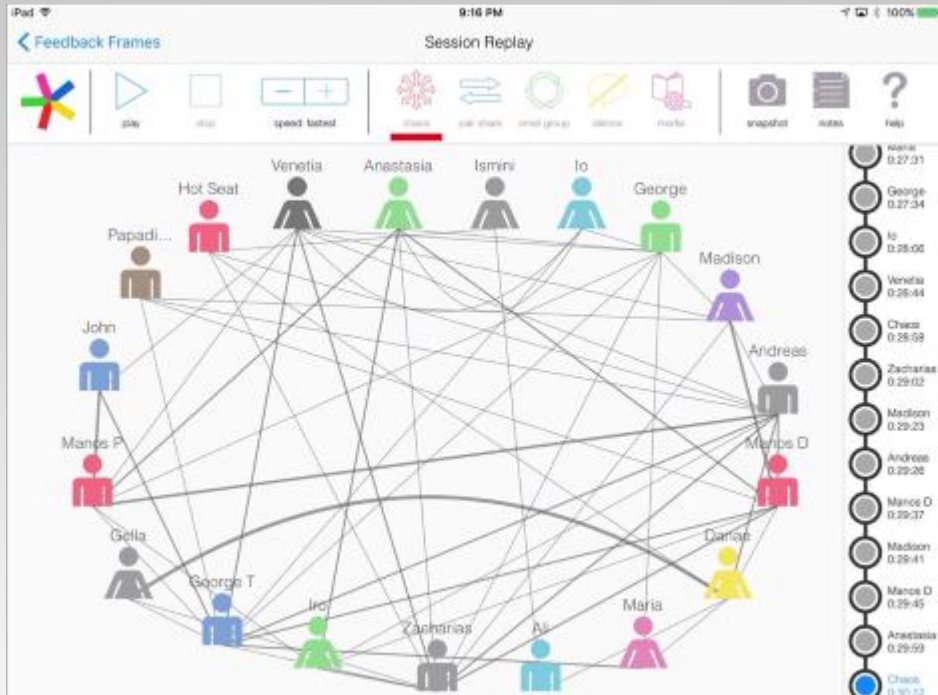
iPad
9:16 PM
100%

Feedback Frames
Session Replay

play
stop
speed: fastest
chaos
pair share
small group
silence
media
snapshot
notes
help

Venetia
Anastasia
Ismini
Io
Hot Seat
George
Papadi...
Madison
John
Andreas
Manos P
Manos D
Gella
Darius
George T
Iro
Maria
Zacharias
Ali

Maria
0:27:31
George
0:27:34
Io
0:28:06
Venetia
0:28:44
Chaos
0:28:58
Zacharias
0:29:02
Madison
0:29:23
Andreas
0:29:26
Manos D
0:29:37
Madison
0:29:41
Manos D
0:29:45
Anastasia
0:29:59
Chaos
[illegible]